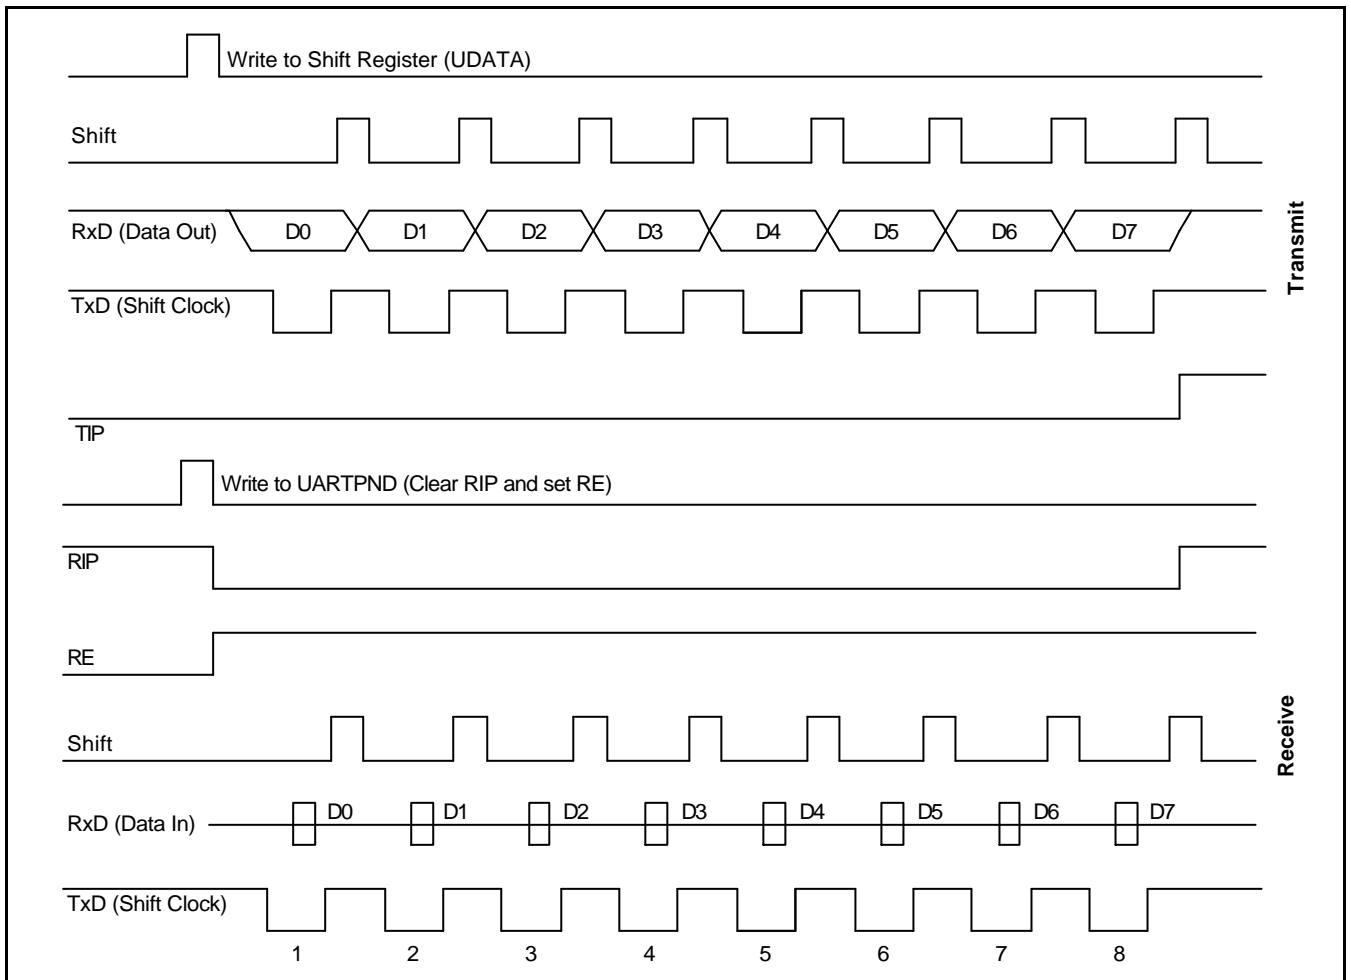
Write to Shift Register (UDATA)

Shift

RxD (Data Out)

D0 D1 D2 D3 D4 D5 D6 D7

TxD (Shift Clock)

Transmit

TIP

Write to UARTPND (Clear RIP and set RE)

RIP

RE

Shift

RxD (Data In)

D0 D1 D2 D3 D4 D5 D6 D7

TxD (Shift Clock)

1 2 3 4 5 6 7 8

Receive